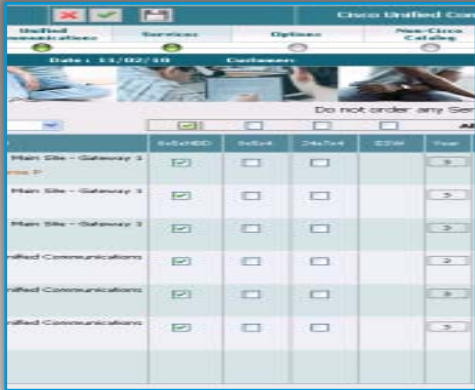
Cisco Unified Con

Unified Communications | Services | Options | Non-Cisco Catalog

Date : 11/02/10 Customer:

Do not order any Ser

Al

| | 8x5xNBD | 8x5x4 | 24x7x4 | ECW | Year |
|---|---|---|---|---|---|
| Main Site - Gateway 1 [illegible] | | | | | |
| Main Site - Gateway 1 | | | | | |
| Main Site - Gateway 1 | | | | | |
| nified Communications | | | | | |
| nified Communications | | | | | |
| nified Communications | | | | | |